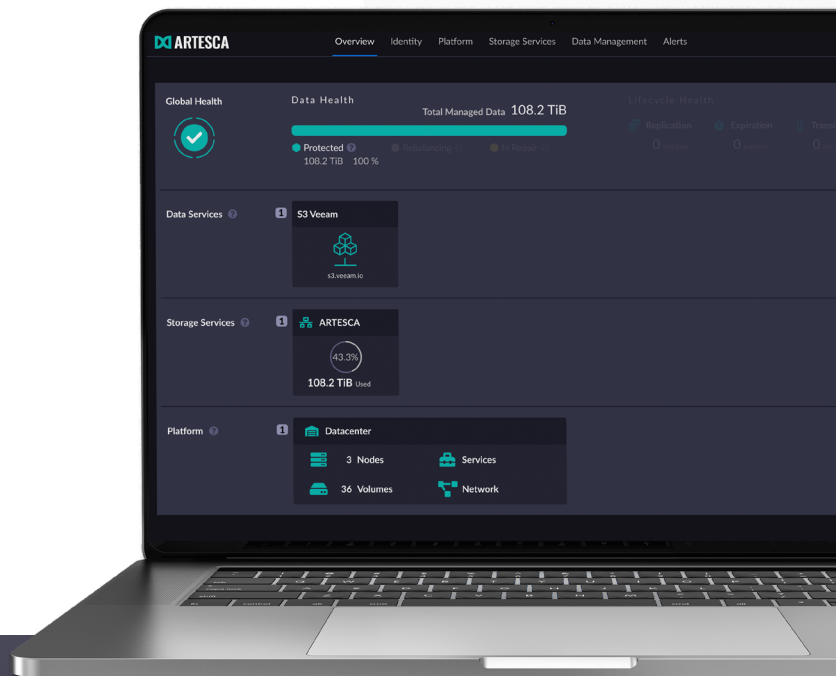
ARTESCA

Overview Identity Platform Storage Services Data Management Alerts

Global Health

Data Health

Total Managed Data 108.2 TiB

Protected
108.2 TiB 100 %

Rebalancing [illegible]

At Risk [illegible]

Lifecycle Health

Replication
0 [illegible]

Expiration
0 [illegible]

Trans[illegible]
0 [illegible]

Data Services

1

S3 Veeam

s3.veeam.io

Storage Services

1

ARTESCA

43.3%

108.2 TiB Used

Platform

1

Datacenter

3 Nodes

Services

36 Volumes

Network